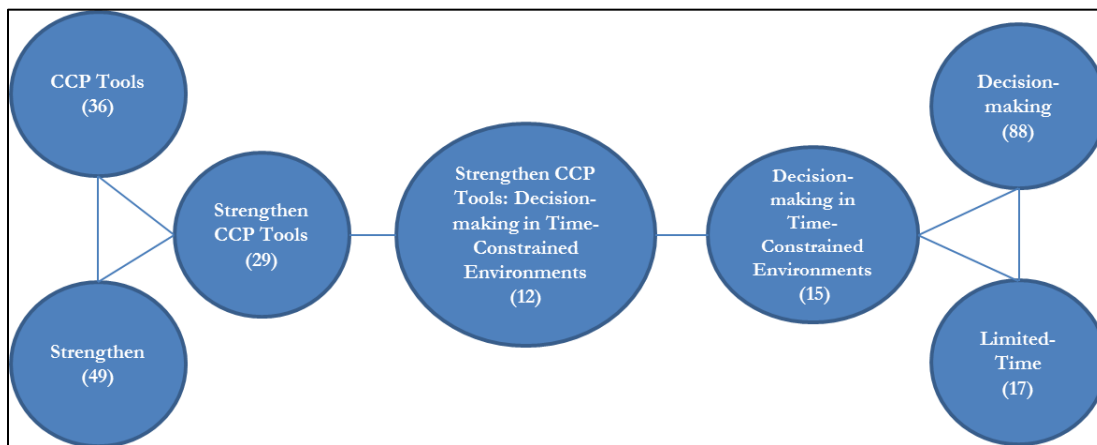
CCP Tools
(36)

Strengthen
(49)

Strengthen CCP Tools
(29)

Strengthen CCP Tools: Decision-making in Time-Constrained Environments
(12)

Decision-making in Time-Constrained Environments
(15)

Decision-making
(88)

Limited-Time
(17)